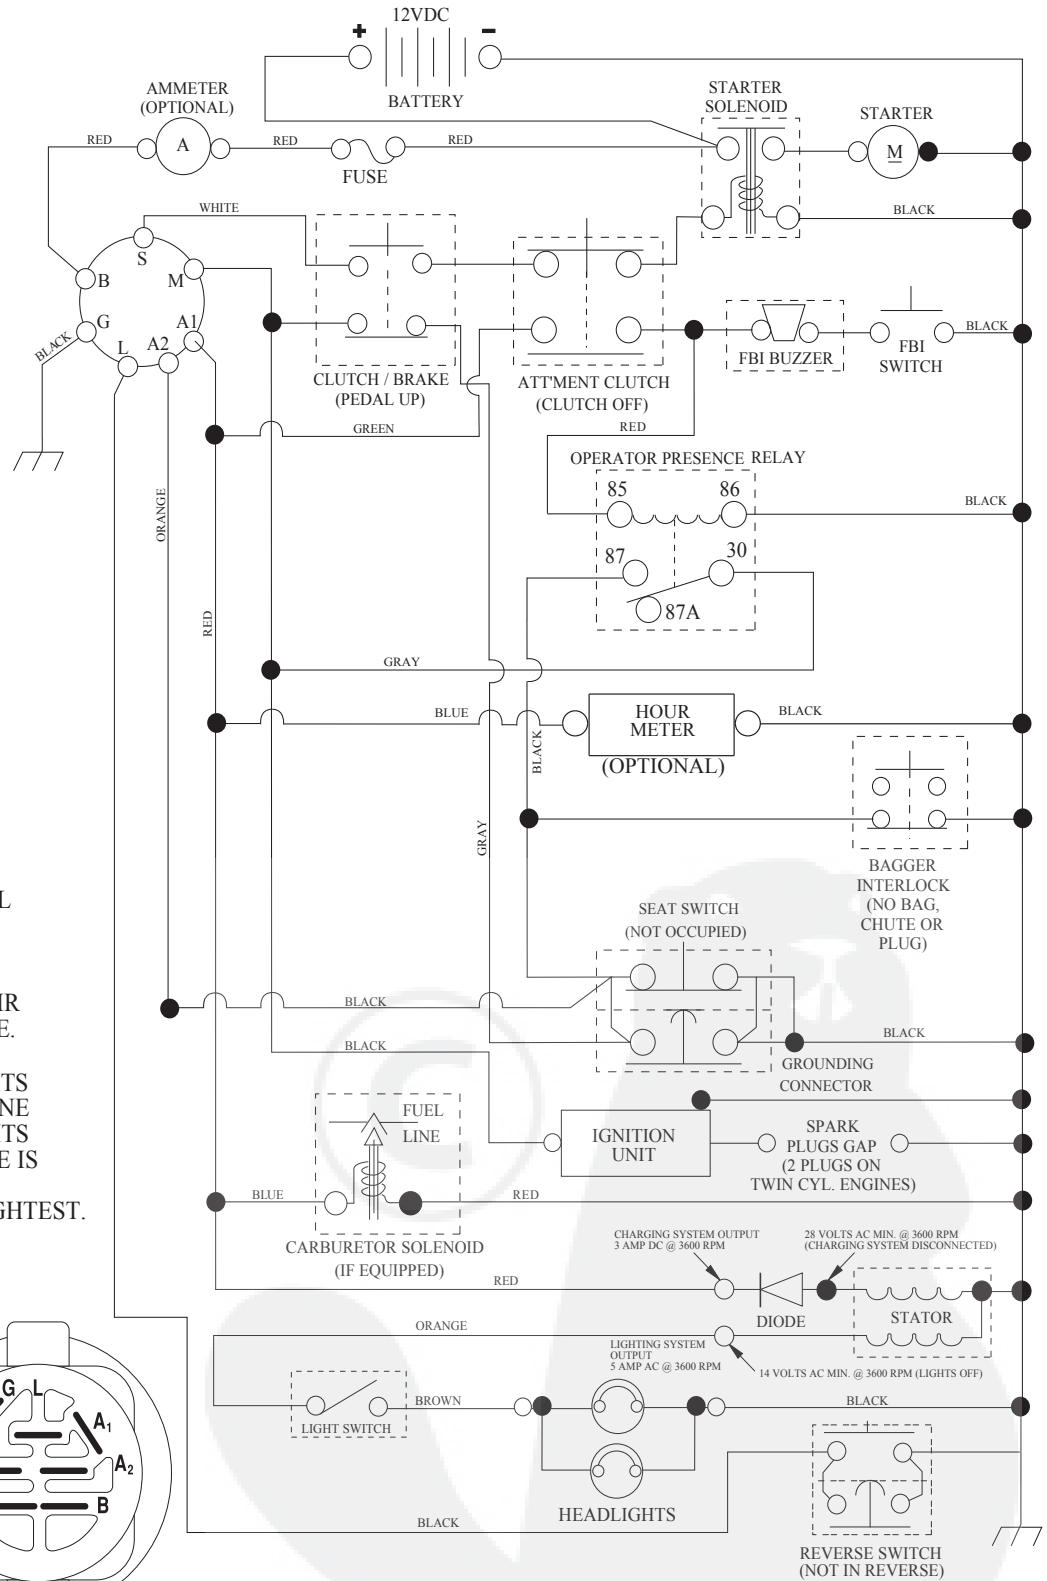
12VDC
+
−
BATTERY
AMMETER (OPTIONAL)
A
RED
RED
RED
FUSE
STARTER SOLENOID
STARTER
M
BLACK
WHITE
S
B
M
G
A1
BLACK
L
A2
CLUTCH / BRAKE (PEDAL UP)
ATT'MENT CLUTCH (CLUTCH OFF)
FBI BUZZER
FBI SWITCH
BLACK
GREEN
RED
OPERATOR PRESENCE RELAY
85
86
BLACK
87
30
87A
ORANGE
RED
GRAY
BLUE
HOUR METER
(OPTIONAL)
BLACK
BLACK
GRAY
BAGGER INTERLOCK (NO BAG, CHUTE OR PLUG)
L
SEAT SWITCH (NOT OCCUPIED)
IR
E.
BLACK
BLACK
BLACK
GROUNDING CONNECTOR
TS
NE
TS
E IS
FUEL LINE
IGNITION UNIT
SPARK PLUGS GAP (2 PLUGS ON TWIN CYL. ENGINES)
BLUE
RED
GHTEST.
CARBURETOR SOLENOID (IF EQUIPPED)
CHARGING SYSTEM OUTPUT 3 AMP DC @ 3600 RPM
28 VOLTS AC MIN. @ 3600 RPM (CHARGING SYSTEM DISCONNECTED)
RED
DIODE
STATOR
ORANGE
LIGHTING SYSTEM OUTPUT 5 AMP AC @ 3600 RPM
14 VOLTS AC MIN. @ 3600 RPM (LIGHTS OFF)
G
L
A1
A2
B
LIGHT SWITCH
BROWN
BLACK
HEADLIGHTS
BLACK
REVERSE SWITCH (NOT IN REVERSE)